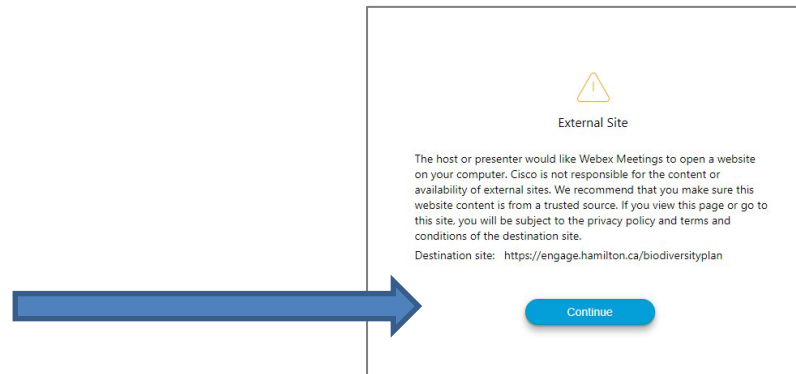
External Site

The host or presenter would like Webex Meetings to open a website on your computer. Cisco is not responsible for the content or availability of external sites. We recommend that you make sure this website content is from a trusted source. If you view this page or go to this site, you will be subject to the privacy policy and terms and conditions of the destination site.

Destination site: https://engage.hamilton.ca/biodiversityplan

Continue